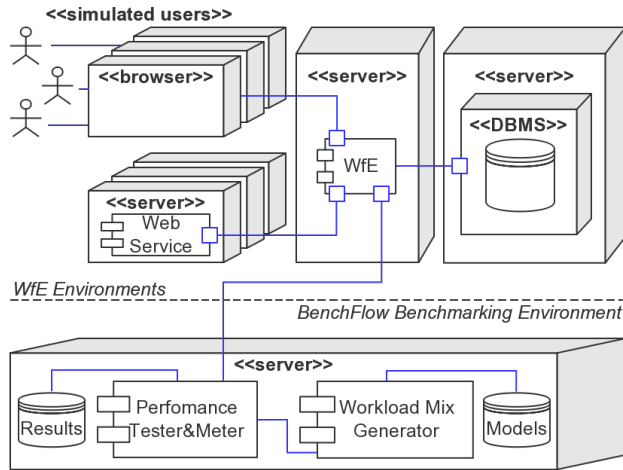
<<simulated users>>
<<browser>>
<<server>>
<<server>>
<<DBMS>>
WfE
<<server>>
Web Service
WfE Environments
BenchFlow Benchmarking Environment
<<server>>
Results
Perfomance Tester&Meter
Workload Mix Generator
Models